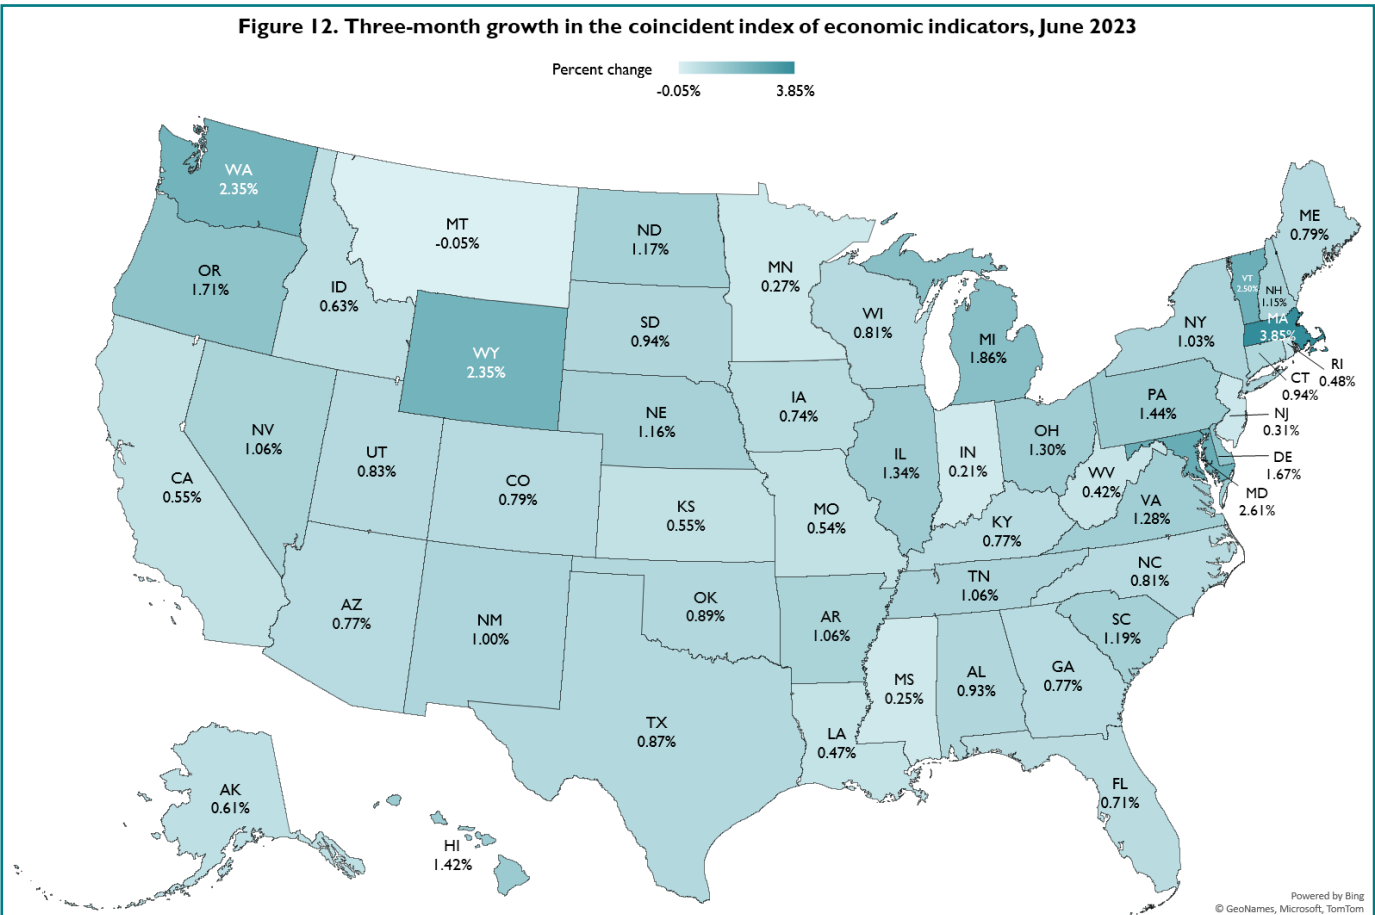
Figure 12. Three-month growth in the coincident index of economic indicators, June 2023

Percent change
-0.05%
3.85%

WA
2.35%

MT
-0.05%

ND
1.17%

MN
0.27%

ME
0.79%

OR
1.71%

ID
0.63%

SD
0.94%

WI
0.81%

VT
2.50%

NH
1.15%

MA
3.85%

NY
1.03%

MI
1.86%

WY
2.35%

RI
0.48%

CT
0.94%

IA
0.74%

PA
1.44%

NE
1.16%

NJ
0.31%

NV
1.06%

UT
0.83%

IL
1.34%

IN
0.21%

OH
1.30%

DE
1.67%

CA
0.55%

CO
0.79%

WV
0.42%

MD
2.61%

KS
0.55%

MO
0.54%

VA
1.28%

KY
0.77%

NC
0.81%

TN
1.06%

AZ
0.77%

OK
0.89%

AR
1.06%

SC
1.19%

NM
1.00%

GA
0.77%

MS
0.25%

AL
0.93%

TX
0.87%

LA
0.47%

AK
0.61%

FL
0.71%

HI
1.42%

Powered by Bing
© GeoNames, Microsoft, TomTom